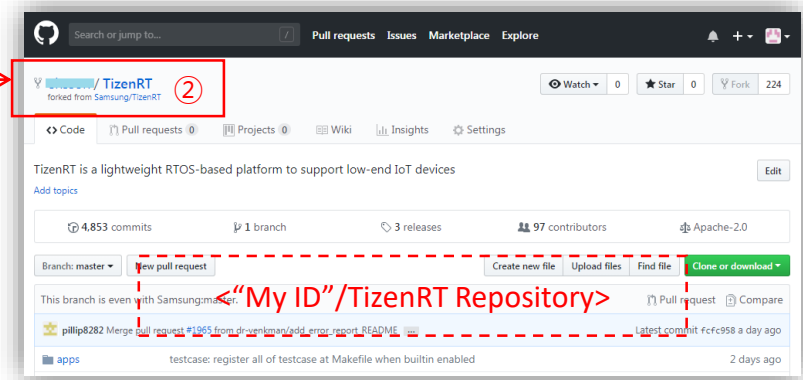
Search or jump to... / Pull requests Issues Marketplace Explore

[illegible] / TizenRT ②
forked from Samsung/TizenRT

Watch 0 Star 0 Fork 224

<> Code Pull requests 0 Projects 0 Wiki Insights Settings

TizenRT is a lightweight RTOS-based platform to support low-end IoT devices
Add topics

Edit

4,853 commits 1 branch 3 releases 97 contributors Apache-2.0

Branch: master New pull request Create new file Upload files Find file Clone or download

<"My ID"/TizenRT Repository>

This branch is even with Samsung:master. Pull request Compare

pillip8282 Merge pull request #1965 from dr-venkman/add_error_report_README ... Latest commit fcfc958 a day ago

apps testcase: register all of testcase at Makefile when builtin enabled 2 days ago